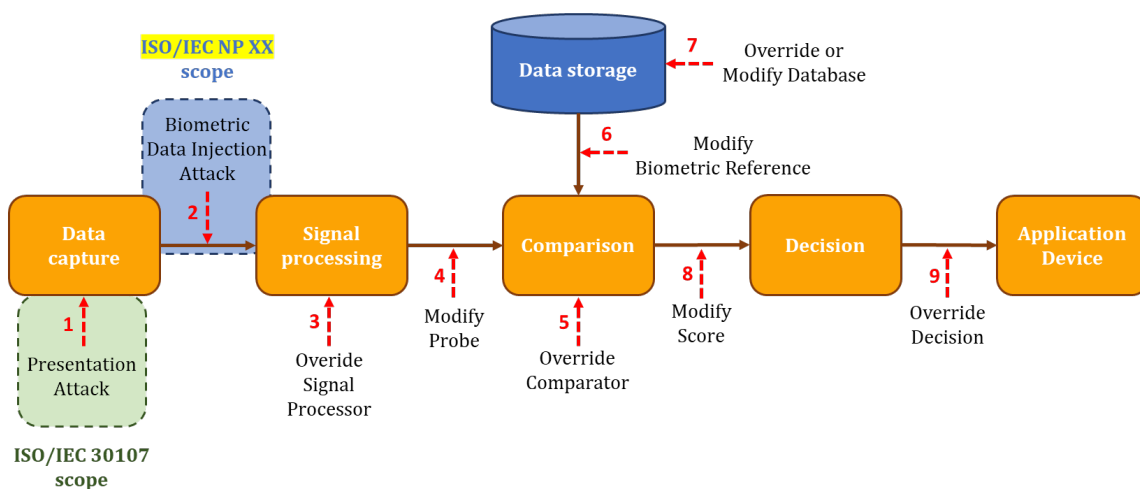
ISO/IEC NP XX scope

Data storage

7 Override or Modify Database

Biometric Data Injection Attack

6 Modify Biometric Reference

2

Data capture

Signal processing

Comparison

Decision

Application Device

1

Presentation Attack

3 Overide Signal Processor

4 Modify Probe

5 Override Comparator

8 Modify Score

9 Override Decision

ISO/IEC 30107 scope